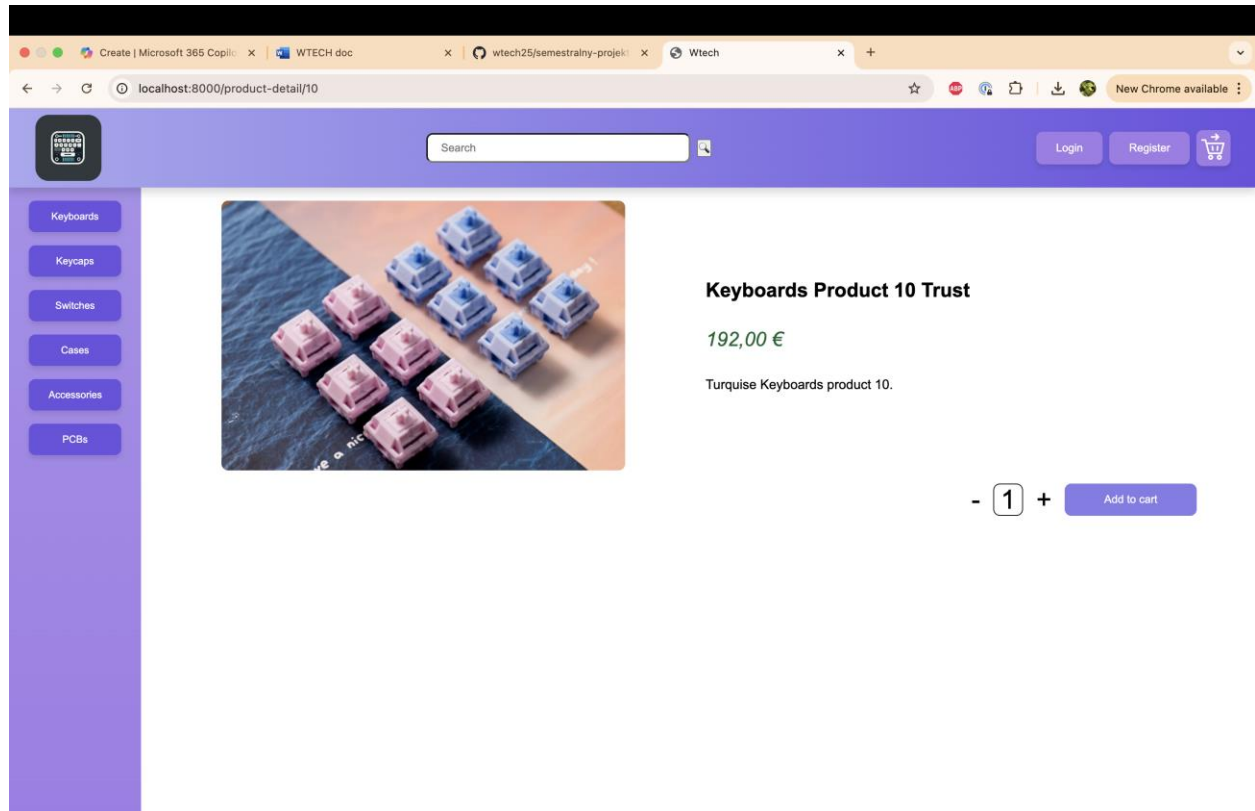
Create | Microsoft 365 Copilo ×
WTECH doc ×
wtech25/semestralny-projekt ×
Wtech ×
+

localhost:8000/product-detail/10

New Chrome available

Search

Login
Register

Keyboards
Keycaps
Switches
Cases
Accessories
PCBs

Keyboards Product 10 Trust

192,00 €

Turquise Keyboards product 10.

- 1 +
Add to cart